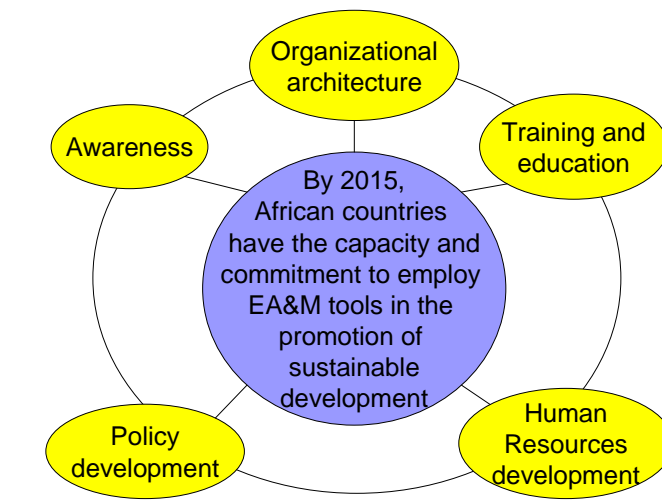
Organizational architecture

Awareness

Training and education

By 2015, African countries have the capacity and commitment to employ EA&M tools in the promotion of sustainable development

Policy development

Human Resources development